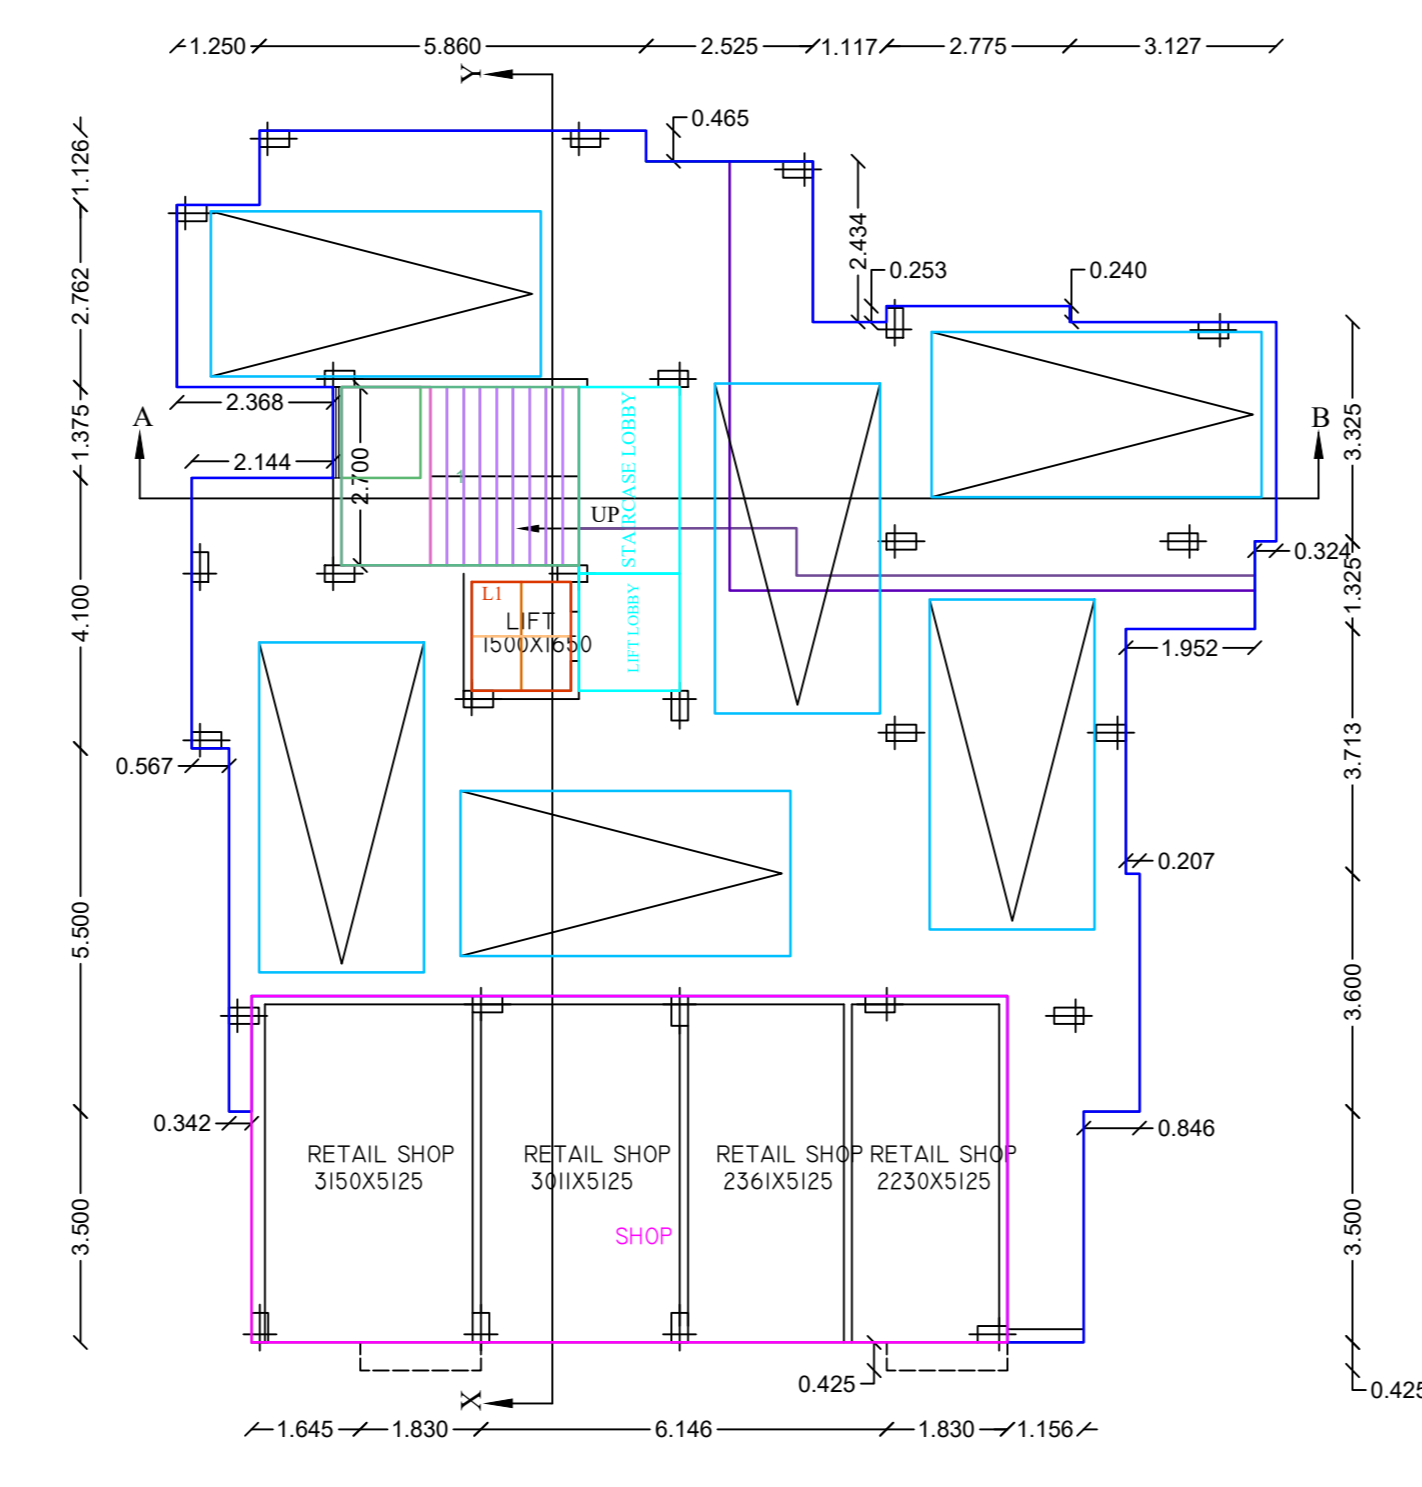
1.250 5.860 2.525 1.117 2.775 3.127

Y

0.465

1.126

2.762

2.434

0.253

0.240

1.375

A

2.368

2.144

2.700

UP

STAIRCASE LOBBY

B

3.325

0.324

1.325

L1

LIFT

1500X1650

LIFT LOBBY

1.952

4.100

0.567

3.713

0.207

5.500

3.600

0.342

0.846

RETAIL SHOP 3150X5125

RETAIL SHOP 3011X5125

RETAIL SHOP 2361X5125

RETAIL SHOP 2230X5125

SHOP

3.500

3.500

0.425

0.425

X

1.645 1.830 6.146 1.830 1.156